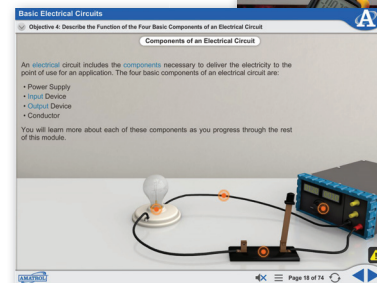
Basic Electrical Circuits

Objective 4: Describe the Function of the Four Basic Components of an Electrical Circuit

Components of an Electrical Circuit

An electrical circuit includes the components necessary to deliver the electricity to the point of use for an application. The four basic components of an electrical circuit are:

• Power Supply
• Input Device
• Output Device
• Conductor

You will learn more about each of these components as you progress through the rest of this module.

AMATROL

Page 18 of 74